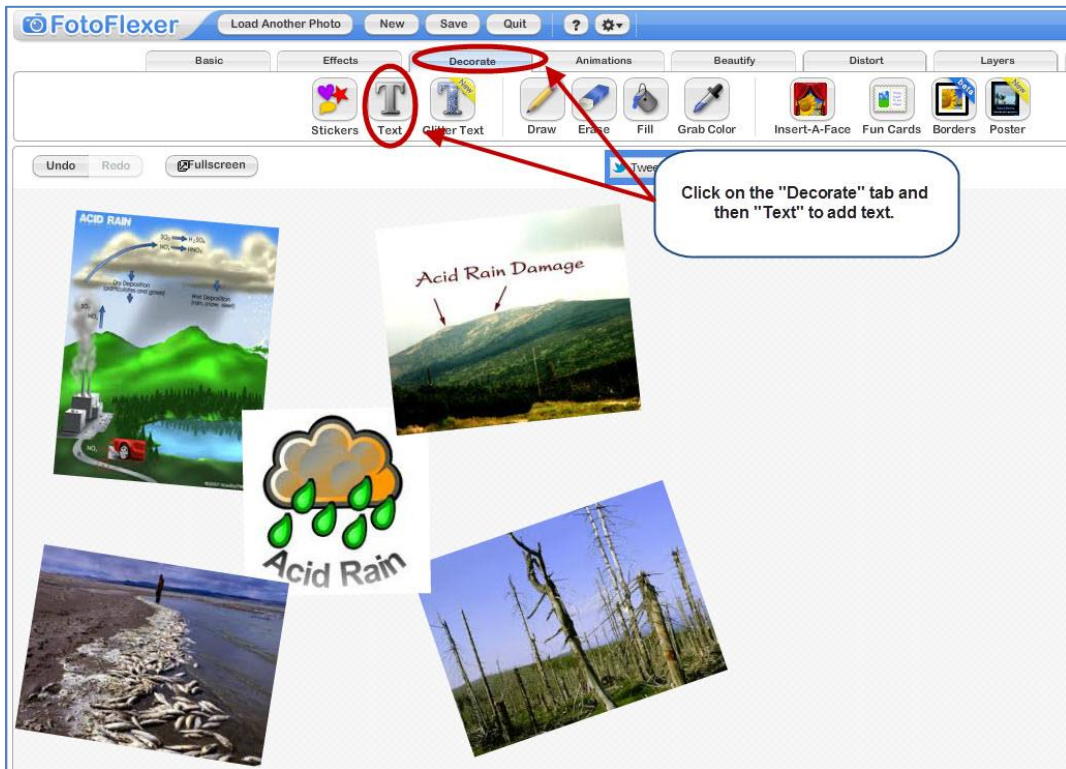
FotoFlexer

Load Another Photo | New | Save | Quit | ?

Basic | Effects | Decorate | Animations | Beautify | Distort | Layers

Stickers | Text | Glitter Text | Draw | Erase | Fill | Grab Color | Insert-A-Face | Fun Cards | Borders | Poster

New

New

Undo | Redo | Fullscreen

Twee

Click on the "Decorate" tab and then "Text" to add text.

ACID RAIN

Dry Deposition

Wet Deposition

Acid Rain Damage

Acid Rain